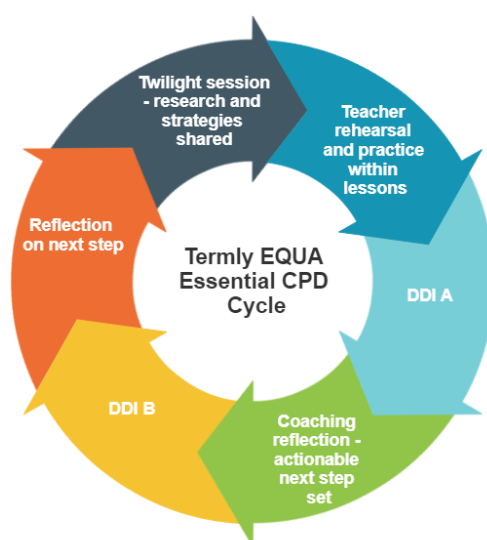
Twilight session - research and strategies shared

Teacher rehearsal and practice within lessons

DDI A

Coaching reflection - actionable next step set

DDI B

Reflection on next step

Termly EQUA Essential CPD Cycle